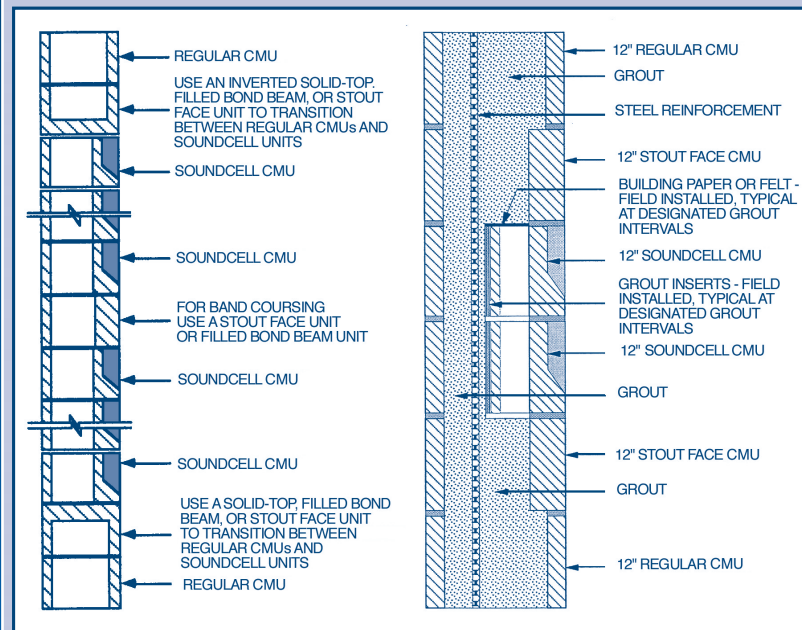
REGULAR CMU

USE AN INVERTED SOLID-TOP, FILLED BOND BEAM, OR STOUT FACE UNIT TO TRANSITION BETWEEN REGULAR CMUs AND SOUNDCELL UNITS

SOUNDCELL CMU

SOUNDCELL CMU

FOR BAND COURSING USE A STOUT FACE UNIT OR FILLED BOND BEAM UNIT

SOUNDCELL CMU

SOUNDCELL CMU

USE A SOLID-TOP, FILLED BOND BEAM, OR STOUT FACE UNIT TO TRANSITION BETWEEN REGULAR CMUs AND SOUNDCELL UNITS

REGULAR CMU

12" REGULAR CMU

GROUT

STEEL REINFORCEMENT

12" STOUT FACE CMU

BUILDING PAPER OR FELT - FIELD INSTALLED, TYPICAL AT DESIGNATED GROUT INTERVALS

12" SOUNDCELL CMU

GROUT INSERTS - FIELD INSTALLED, TYPICAL AT DESIGNATED GROUT INTERVALS

12" SOUNDCELL CMU

GROUT

12" STOUT FACE CMU

GROUT

12" REGULAR CMU